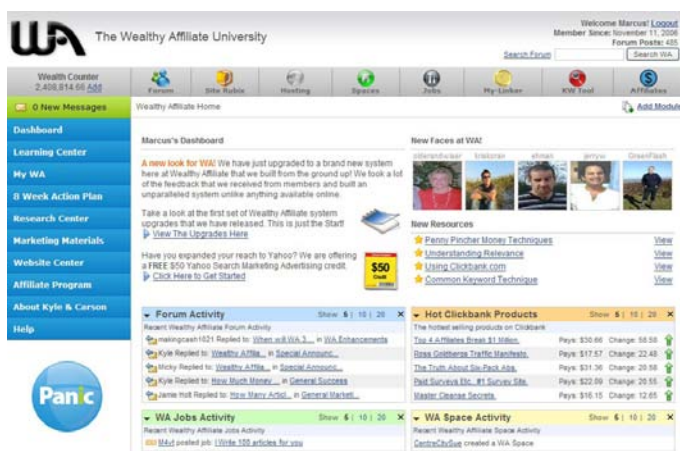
The Wealthy Affiliate University

Welcome Marcus! Logout
Member Since: November 11, 2006
Forum Posts: 485

Search Forum
Search WA

Wealth Counter
2,408,814.66 Add

Forum | Site Rubix | Hosting | Spaces | Jobs | My-Linker | KW Tool | Affiliates

0 New Messages

Dashboard
Learning Center
My WA
8 Week Action Plan
Research Center
Marketing Materials
Website Center
Affiliate Program
About Kyle & Carson
Help

Panic

Wealthy Affiliate Home

Add Module

Marcus's Dashboard

A new look for WA! We have just upgraded to a brand new system here at Wealthy Affiliate that we built from the ground up! We took a lot of the feedback that we received from members and built an unparalleled system unlike anything available online.

Take a look at the first set of Wealthy Affiliate system upgrades that we have released. This is just the Start!
View The Upgrades Here

Have you expanded your reach to Yahoo? We are offering a FREE $50 Yahoo Search Marketing Advertising credit.
Click Here to Get Started

$50

New Faces at WA!
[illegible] | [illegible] | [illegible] | jerryw | GreenFlash

New Resources
Penny Pincher Money Techniques | View
Understanding Relevance | View
Using Clickbank.com | View
Common Keyword Technique | View

Forum Activity
Show 5 | 10 | 20
Recent Wealthy Affiliate Forum Activity
makingcash1021 Replied to: When will WA 3.... in WA Enhancements
Kyle Replied to: Wealthy Affilia... in Special Announc...
Micky Replied to: Wealthy Affilia... in Special Announc...
Kyle Replied to: How Much Money ... in General Success
Jamie Holt Replied to: How Many Articl... in General Marketi...

Hot Clickbank Products
Show 5 | 10 | 20
The hottest selling products on Clickbank
Top 4 Affiliates Break $1 Million. | Pays: $30.66 | Change: 58.58
Ross Goldberg's Traffic Manifesto. | Pays: $17.57 | Change: 22.48
The Truth About Six-Pack Abs. | Pays: $31.36 | Change: 20.58
Paid Surveys Etc. #1 Survey Site. | Pays: $22.09 | Change: 20.55
Master Cleanse Secrets. | Pays: $16.15 | Change: 12.65

WA Jobs Activity
Show 5 | 10 | 20
Recent Wealthy Affiliate Jobs Activity
M4yt posted job: I Write 100 articles for you

WA Space Activity
Show 5 | 10 | 20
Recent Wealthy Affiliate Space Activity
CentreCitySue created a WA Space